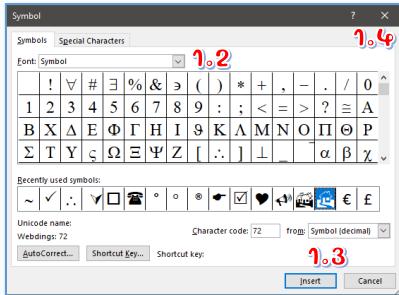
Symbol
?
1.4
Symbols
Special Characters
Font: Symbol
1.2

|  | ! | ∀ | # | ∃ | % | & | ∋ | ( | ) | ∗ | + | , | − | . | / | 0 |
|---|---|---|---|---|---|---|---|---|---|---|---|---|---|---|---|---|
| 1 | 2 | 3 | 4 | 5 | 6 | 7 | 8 | 9 | : | ; | < | = | > | ? | ≅ | Α |
| Β | Χ | Δ | Ε | Φ | Γ | Η | Ι | ϑ | Κ | Λ | Μ | Ν | Ο | Π | Θ | Ρ |
| Σ | Τ | Υ | ς | Ω | Ξ | Ψ | Ζ | [ | ∴ | ] | ⊥ | _ |  | α | β | χ |

Recently used symbols:
~ ✓ ∴ ☐ ☎ ° ° ® ☑ ♥ € £
Unicode name:
Webdings: 72
Character code: 72
from: Symbol (decimal)
AutoCorrect...
Shortcut Key...
Shortcut key:
1.3
Insert
Cancel